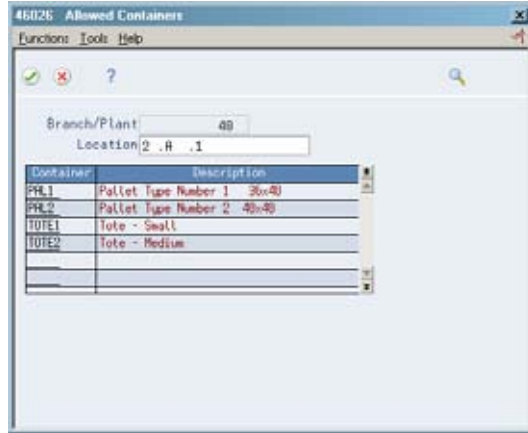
46026 Allowed Containers

Functions Tools Help

?

Branch/Plant 48

Location 2 .A .1

| Container | Description |
|---|---|
| PAL1 | Pallet Type Number 1 36x48 |
| PAL2 | Pallet Type Number 2 48x48 |
| TOTE1 | Tote - Small |
| TOTE2 | Tote - Medium |
| | |
| | |
| | |